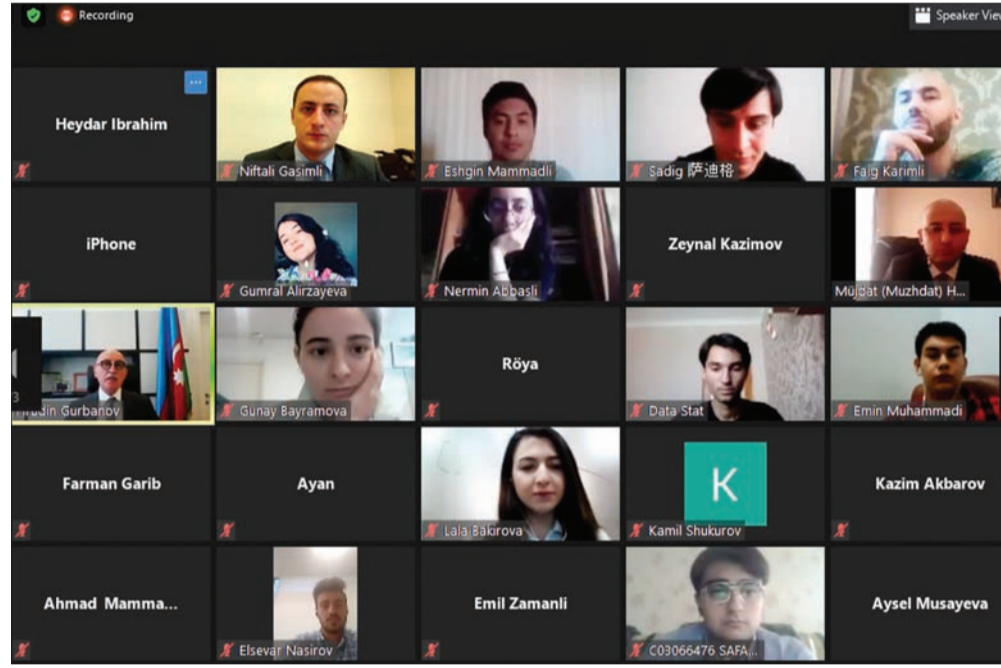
Recording

Speaker Vie

Heydar Ibrahim

Niftali Gasimli

Eshgin Mammadli

Sadig 萨迪格

Faig Karimli

iPhone

Gumral Alirzayeva

Nermin Abbasli

Zeynal Kazimov

Müjdat (Muzhdat) H...

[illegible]udin Gurbanov

Gunay Bayramova

Röya

Data Stat

Emin Muhammadi

Farman Garib

Ayan

Lala Bakirova

K

Kamil Shukurov

Kazim Akbarov

Ahmad Mamma...

Elsevar Nasirov

Emil Zamanli

C03066476 SAFA...

Aysel Musayeva